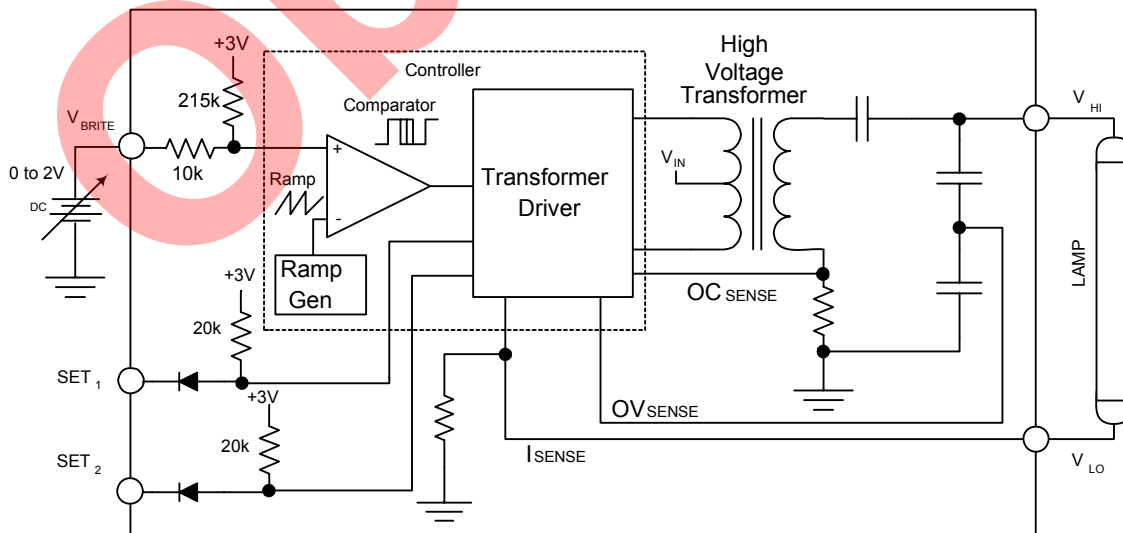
+3V

Controller

High Voltage Transformer

215k

Comparator

$V_{BRITE}$

$V_{HI}$

+

0 to 2V

10k

Transformer Driver

$V_{IN}$

Ramp

DC

-

Ramp Gen

LAMP

+3V

$OC_{SENSE}$

20k

$SET_1$

+3V

$OV_{SENSE}$

20k

$I_{SENSE}$

$SET_2$

$V_{LO}$